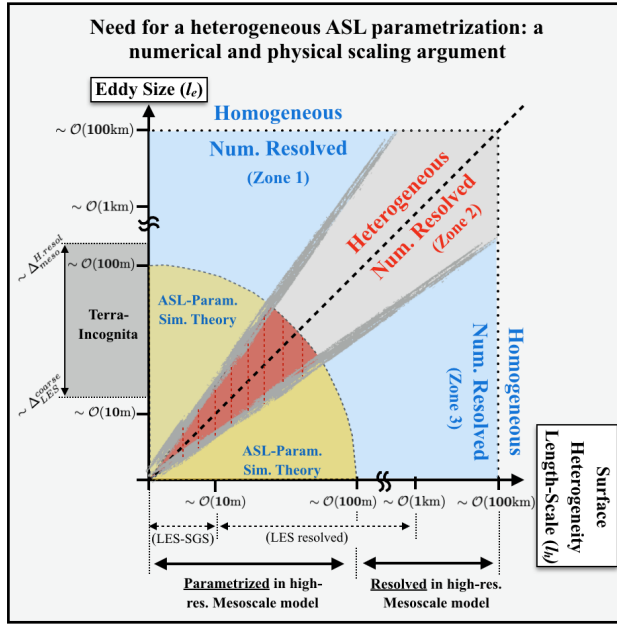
Need for a heterogeneous ASL parametrization: a numerical and physical scaling argument

Eddy Size ($l_e$)

$\sim \mathcal{O}(\mathbf{100}\text{km})$

$\sim \mathcal{O}(\mathbf{1}\text{km})$

$\sim \mathcal{O}(\mathbf{100}\text{m})$

$\sim \mathcal{O}(\mathbf{10}\text{m})$

$\sim \Delta_{meso}^{H\text{-}resol}$

$\sim \Delta_{LES}^{coarse}$

Terra-Incognita

Homogeneous

Num. Resolved

(Zone 1)

Heterogeneous

Num. Resolved

(Zone 2)

Homogeneous

Num. Resolved

(Zone 3)

ASL-Param. Sim. Theory

ASL-Param. Sim. Theory

Surface Heterogeneity Length-Scale ($l_h$)

$\sim \mathcal{O}(\mathbf{10}\text{m})$

$\sim \mathcal{O}(\mathbf{100}\text{m})$

$\sim \mathcal{O}(\mathbf{1}\text{km})$

$\sim \mathcal{O}(\mathbf{100}\text{km})$

(LES-SGS)

(LES resolved)

Parametrized in high-res. Mesoscale model

Resolved in high-res. Mesoscale model